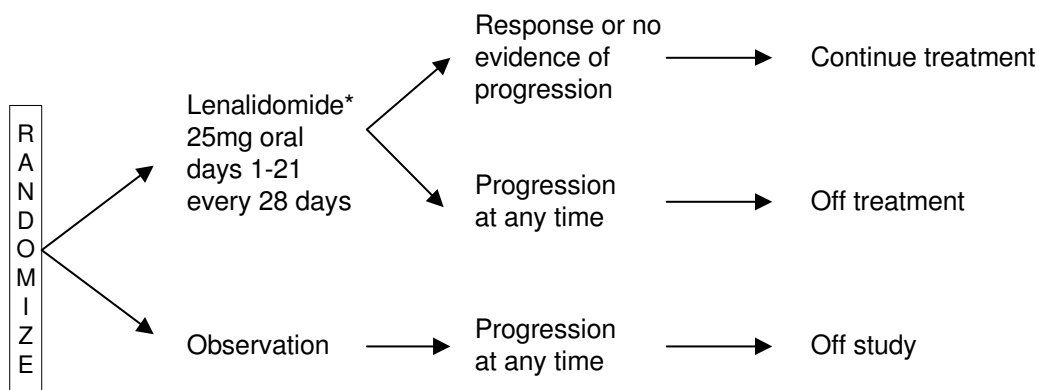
R
A
N
D
O
M
I
Z
E

Lenalidomide*
25mg oral
days 1-21
every 28 days

Response or no evidence of progression

Continue treatment

Progression at any time

Off treatment

Observation

Progression at any time

Off study